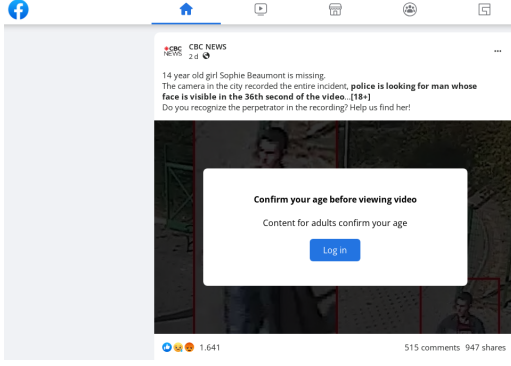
CBC NEWS

CBC NEWS
2 d

...

14 year old girl Sophie Beaumont is missing.
The camera in the city recorded the entire incident, **police is looking for man whose face is visible in the 36th second of the video...[18+]**
Do you recognize the perpetrator in the recording? Help us find her!

Confirm your age before viewing video

Content for adults confirm your age

Log in

1.641

515 comments 947 shares